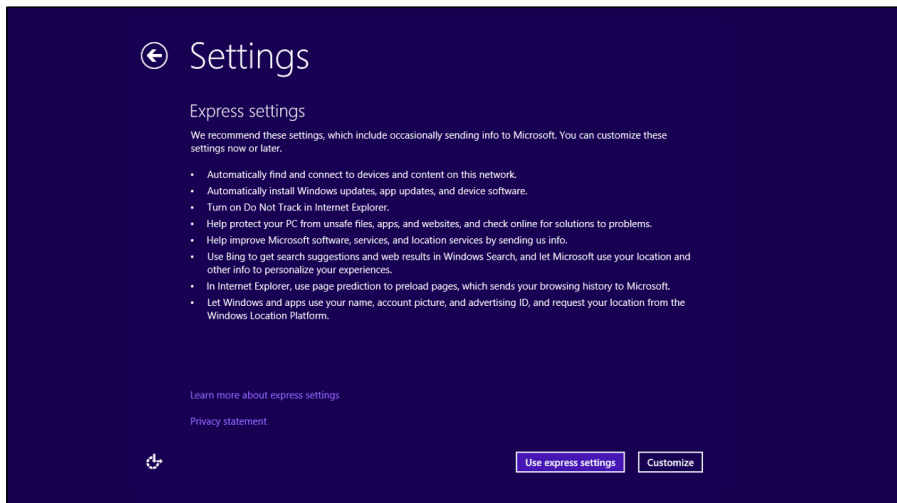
Settings

Express settings

We recommend these settings, which include occasionally sending info to Microsoft. You can customize these settings now or later.

- Automatically find and connect to devices and content on this network.
- Automatically install Windows updates, app updates, and device software.
- Turn on Do Not Track in Internet Explorer.
- Help protect your PC from unsafe files, apps, and websites, and check online for solutions to problems.
- Help improve Microsoft software, services, and location services by sending us info.
- Use Bing to get search suggestions and web results in Windows Search, and let Microsoft use your location and other info to personalize your experiences.
- In Internet Explorer, use page prediction to preload pages, which sends your browsing history to Microsoft.
- Let Windows and apps use your name, account picture, and advertising ID, and request your location from the Windows Location Platform.

Learn more about express settings

Privacy statement

Use express settings

Customize